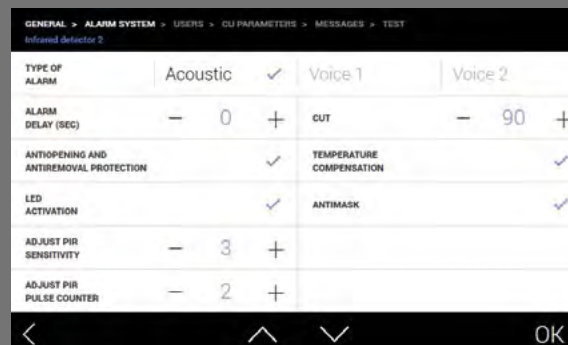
GENERAL > ALARM SYSTEM > USERS > CU PARAMETERS > MESSAGES > TEST
Infrared detector 2

TYPE OF ALARM | Acoustic ✓ | Voice 1 | Voice 2

ALARM DELAY (SEC) − 0 +

CUT − 90 +

ANTIOPENING AND ANTIREMOVAL PROTECTION ✓

TEMPERATURE COMPENSATION ✓

LED ACTIVATION ✓

ANTIMASK ✓

ADJUST PIR SENSITIVITY − 3 +

ADJUST PIR PULSE COUNTER − 2 +

<

OK